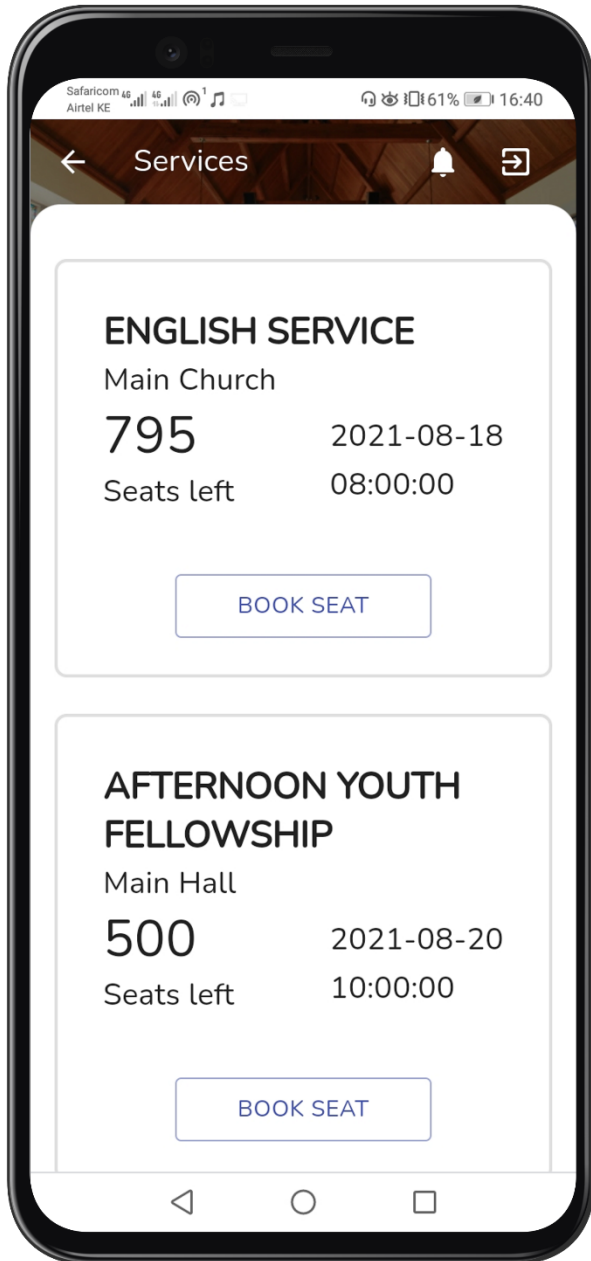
Safaricom 4G 4G
Airtel KE
61% 16:40

Services

ENGLISH SERVICE
Main Church
795
Seats left
2021-08-18
08:00:00

BOOK SEAT

AFTERNOON YOUTH FELLOWSHIP
Main Hall
500
Seats left
2021-08-20
10:00:00

BOOK SEAT